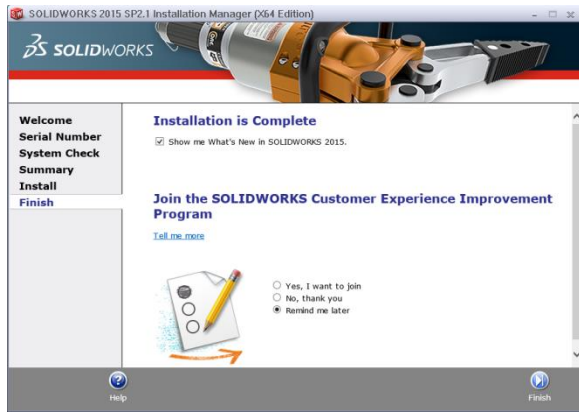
SOLIDWORKS 2015 SP2.1 Installation Manager (X64 Edition)

3S SOLIDWORKS

Welcome
Serial Number
System Check
Summary
Install
Finish

Installation is Complete

☑ Show me What's New in SOLIDWORKS 2015.

Join the SOLIDWORKS Customer Experience Improvement Program

Tell me more

○ Yes, I want to join
○ No, thank you
◉ Remind me later

Help

Finish